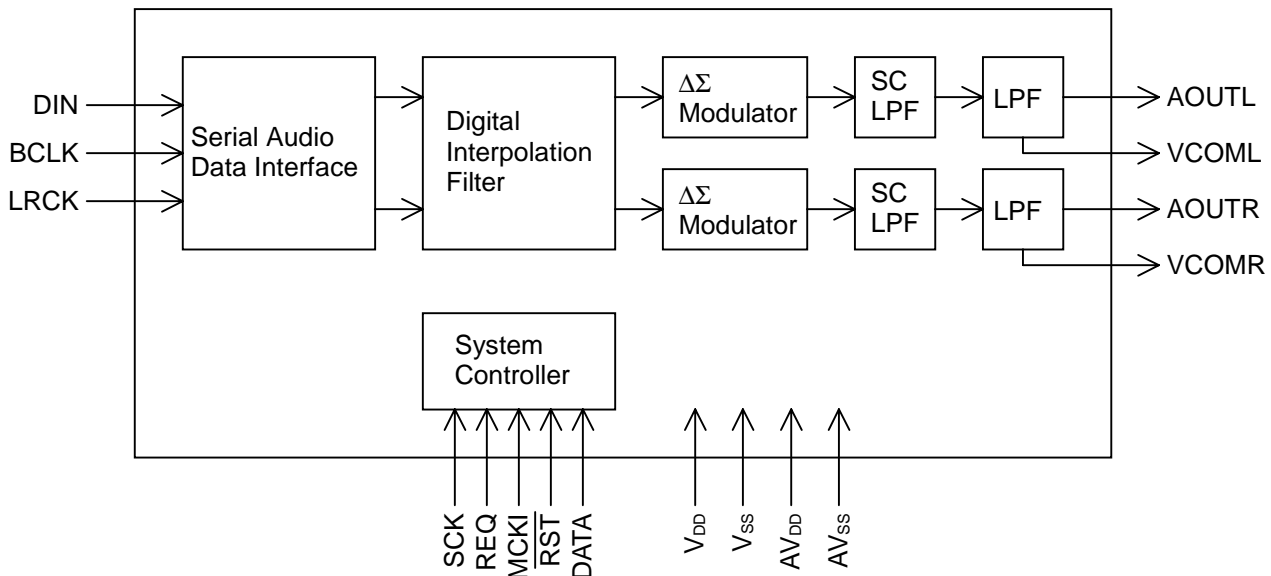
DIN
BCLK
LRCK

Serial Audio Data Interface

Digital Interpolation Filter

$\Delta\Sigma$ Modulator

SC LPF

LPF

AOUTL

VCOML

$\Delta\Sigma$ Modulator

SC LPF

LPF

AOUTR

VCOMR

System Controller

SCK
REQ
MCKI
$\overline{RST}$
DATA

$V_{DD}$
$V_{SS}$
$AV_{DD}$
$AV_{SS}$